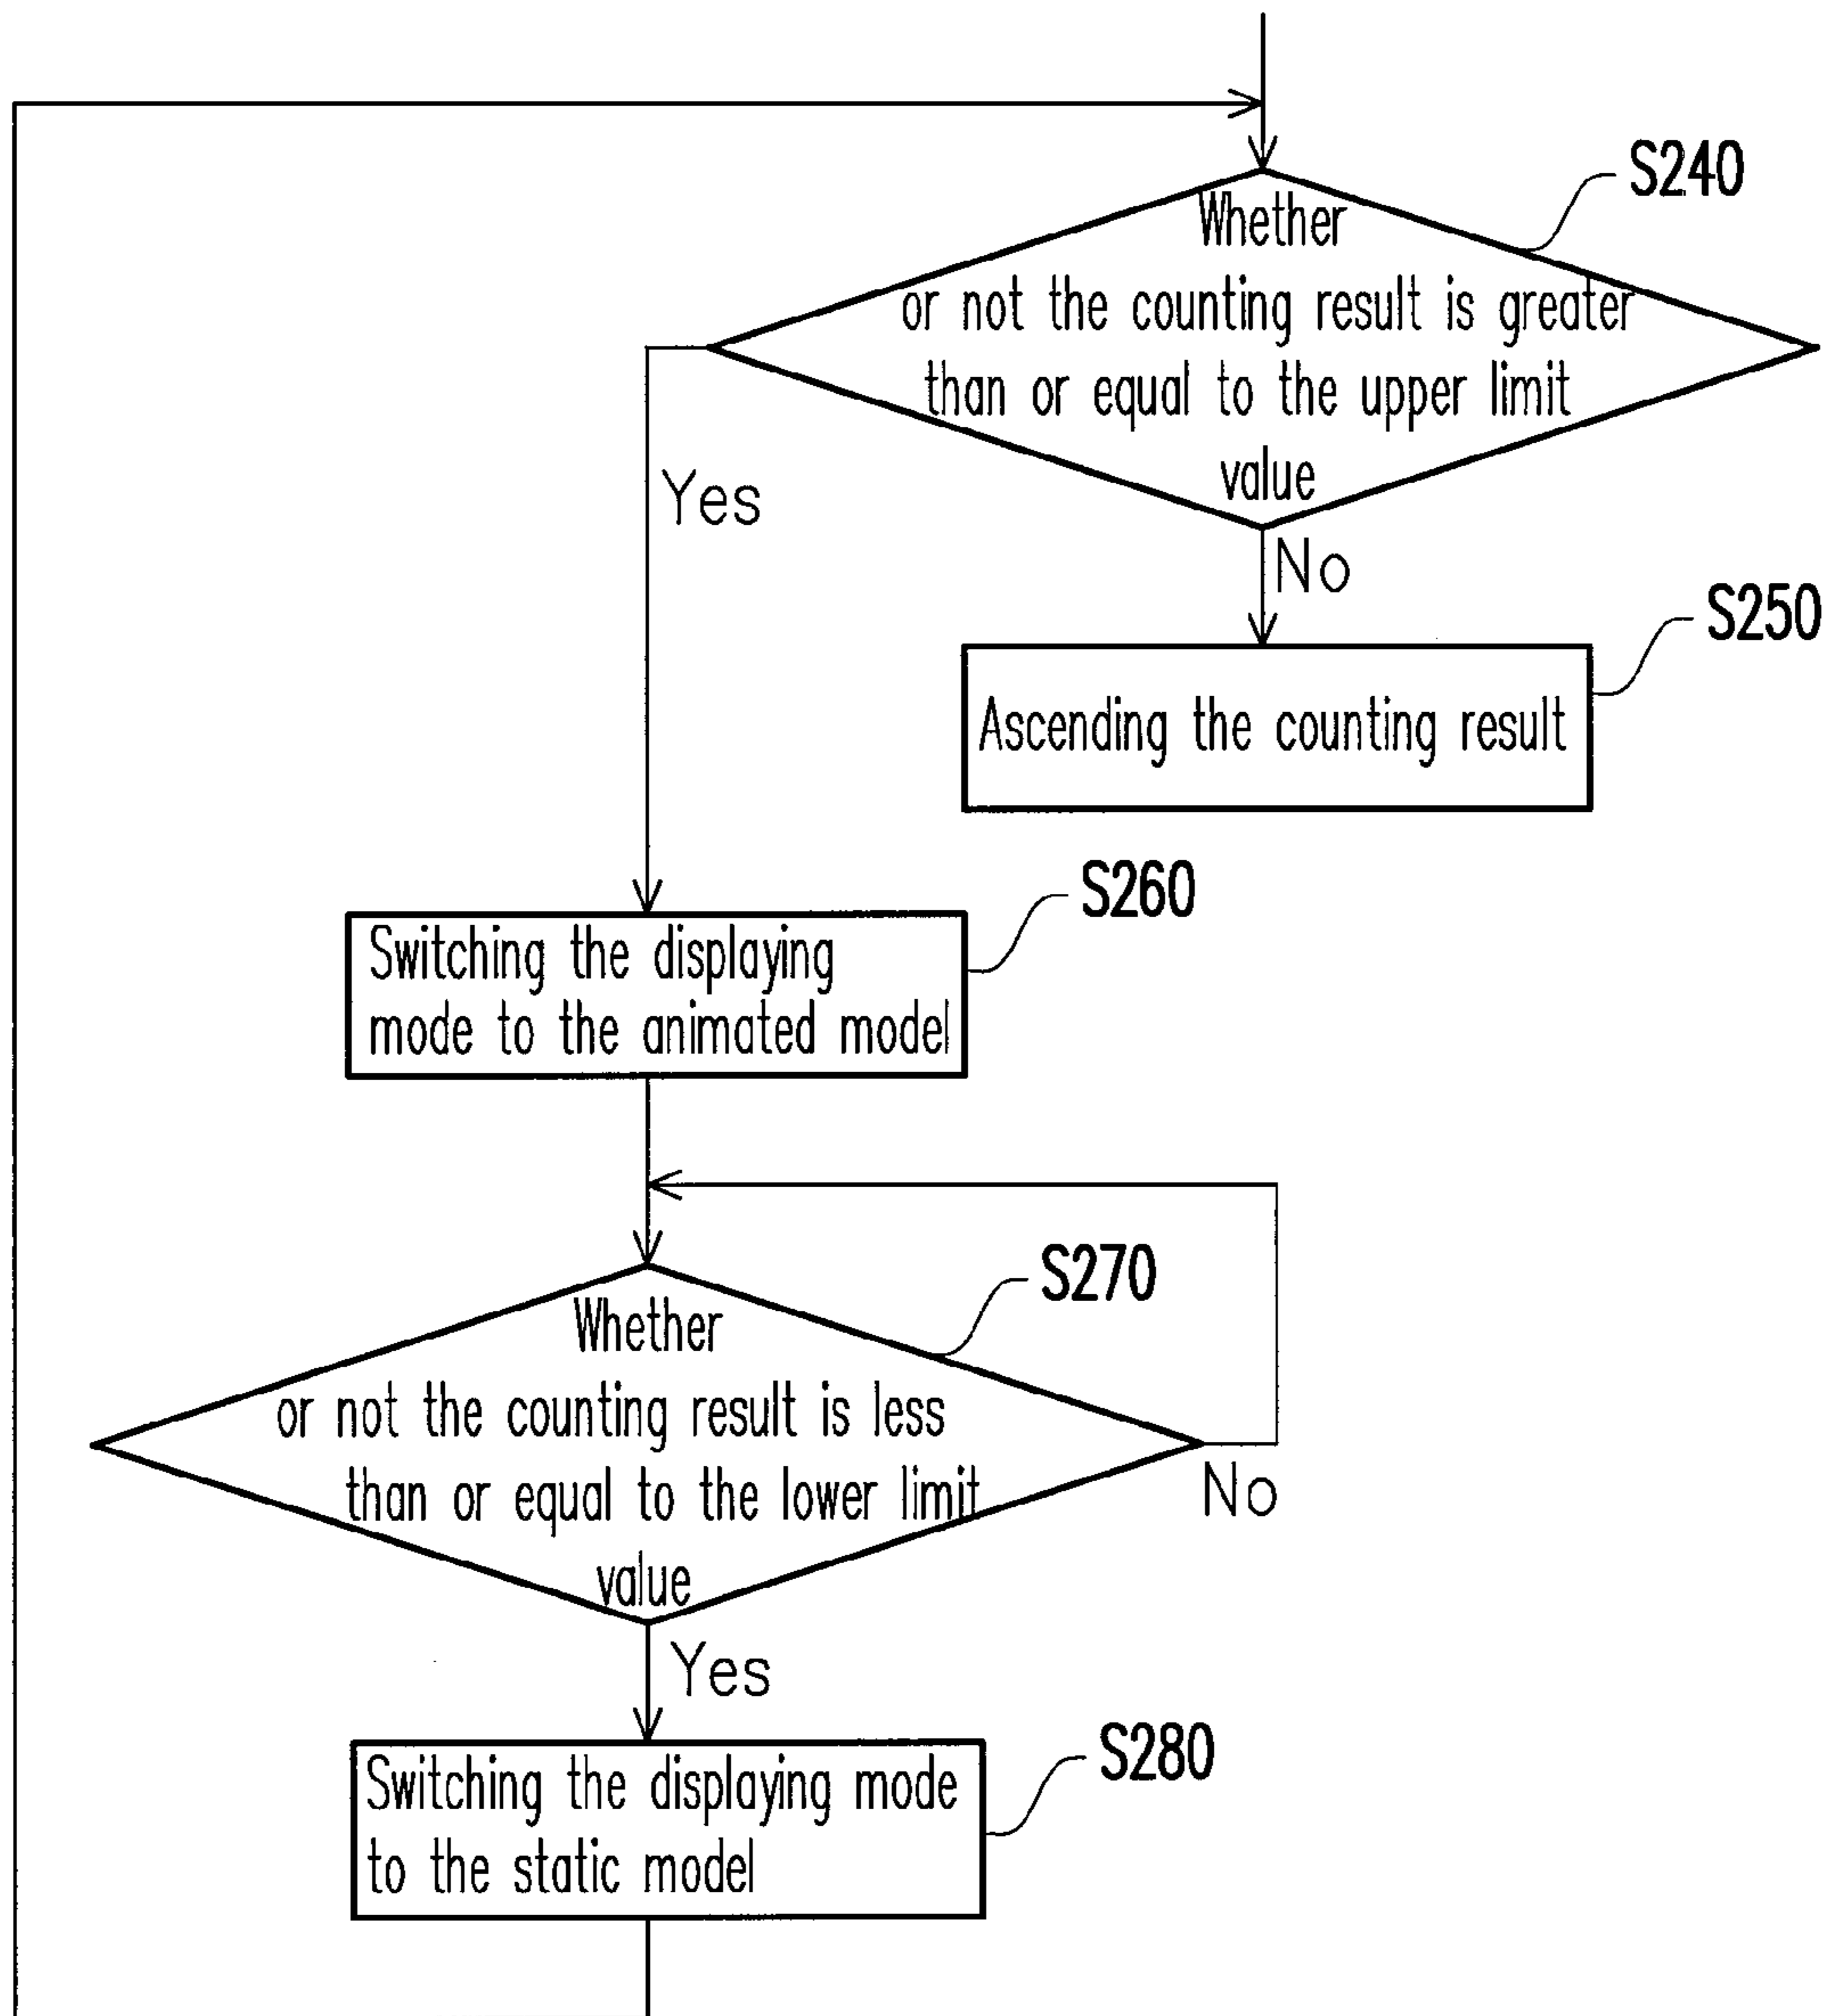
S240

Whether or not the counting result is greater than or equal to the upper limit value

Yes

No

S250

Ascending the counting result

S260

Switching the displaying mode to the animated model

S270

Whether or not the counting result is less than or equal to the lower limit value

No

Yes

S280

Switching the displaying mode to the static model